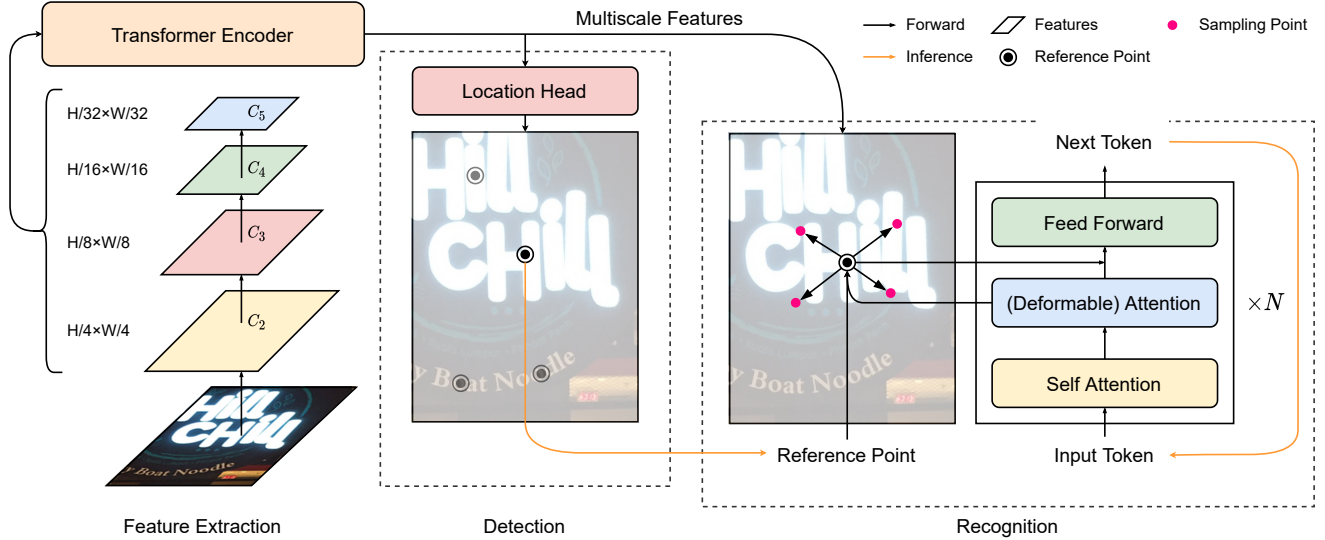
Transformer Encoder

Multiscale Features

Forward

Features

Sampling Point

Inference

Reference Point

H/32×W/32

$C_5$

H/16×W/16

$C_4$

H/8×W/8

$C_3$

H/4×W/4

$C_2$

Hill Chill

y Boat Noodle

Location Head

Hill Chill

y Boat Noodle

Hill Chill

y Boat Noodle

Next Token

Feed Forward

(Deformable) Attention

$\times N$

Self Attention

Reference Point

Input Token

Feature Extraction

Detection

Recognition